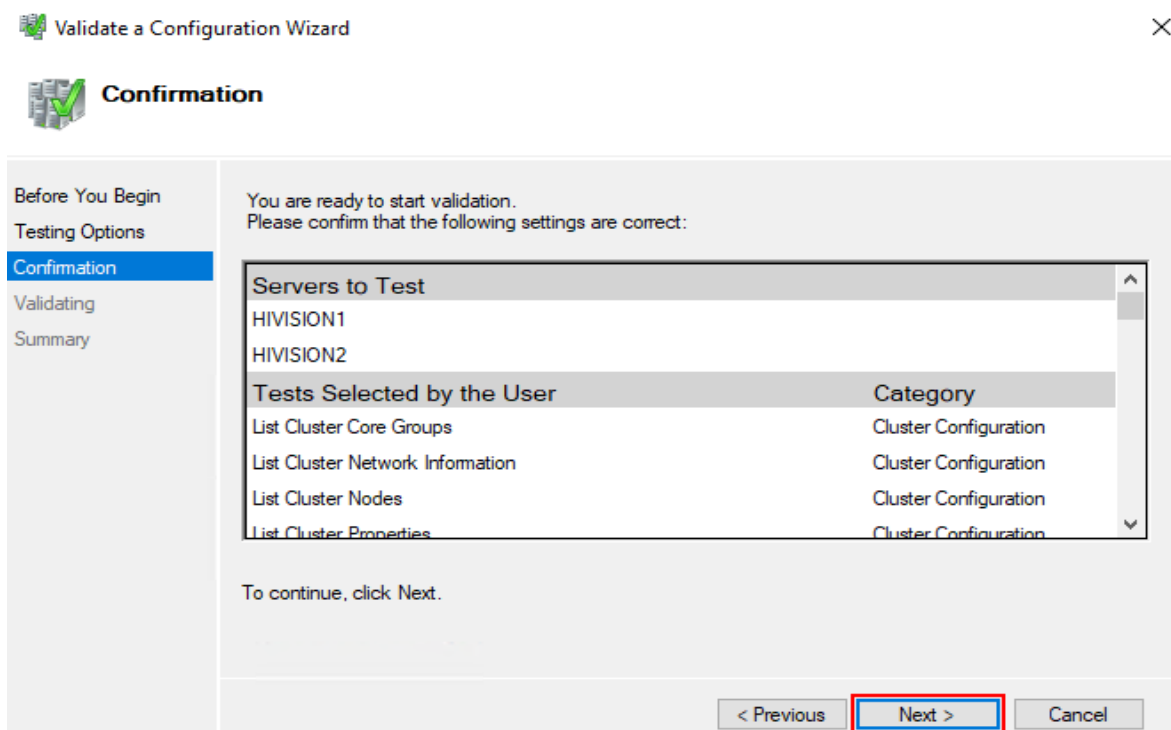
Validate a Configuration Wizard

Confirmation

Before You Begin
Testing Options
Confirmation
Validating
Summary

You are ready to start validation.
Please confirm that the following settings are correct:

| Servers to Test | |
|---|---|
| HIVISION1 | |
| HIVISION2 | |
| **Tests Selected by the User** | **Category** |
| List Cluster Core Groups | Cluster Configuration |
| List Cluster Network Information | Cluster Configuration |
| List Cluster Nodes | Cluster Configuration |
| List Cluster Properties | Cluster Configuration |

To continue, click Next.

< Previous
Next >
Cancel